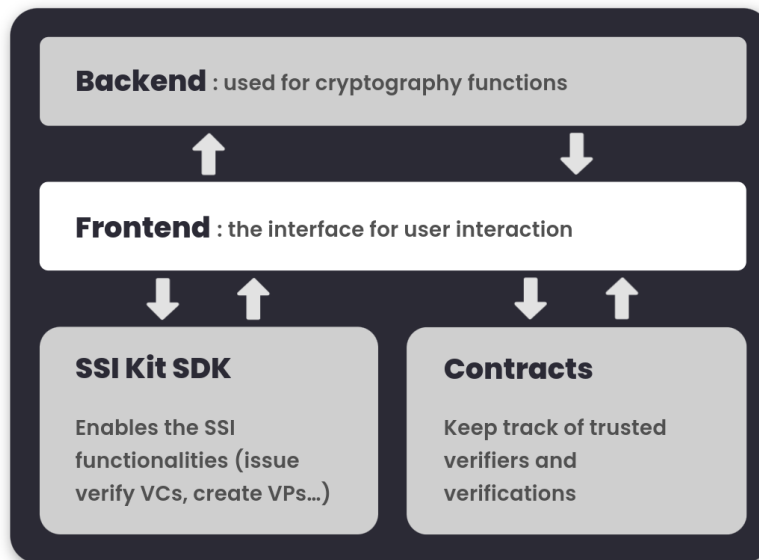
**Backend** : used for cryptography functions

**Frontend** : the interface for user interaction

**SSI Kit SDK**

Enables the SSI functionalities (issue verify VCs, create VPs...)

**Contracts**

Keep track of trusted verifiers and verifications